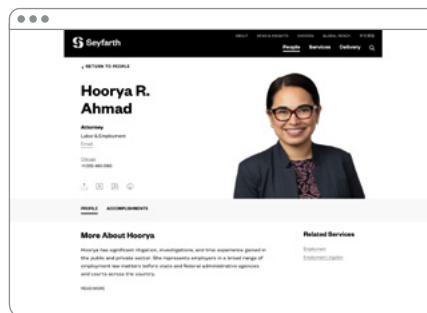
Seyfarth

ABOUT NEWS & INSIGHTS CAREERS GLOBAL REACH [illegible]

People Services Delivery

< RETURN TO PEOPLE

Hoorya R. Ahmad

Attorney

Labor & Employment

Email

Chicago

+1 (312) 460-5183

PROFILE ACCOMPLISHMENTS

More About Hoorya

Hoorya has significant litigation, investigations, and trial experience gained in the public and private sector. She represents employers in a broad range of employment law matters before state and federal administrative agencies and courts across the country.

READ MORE

Related Services

Employment

Employment Litigation